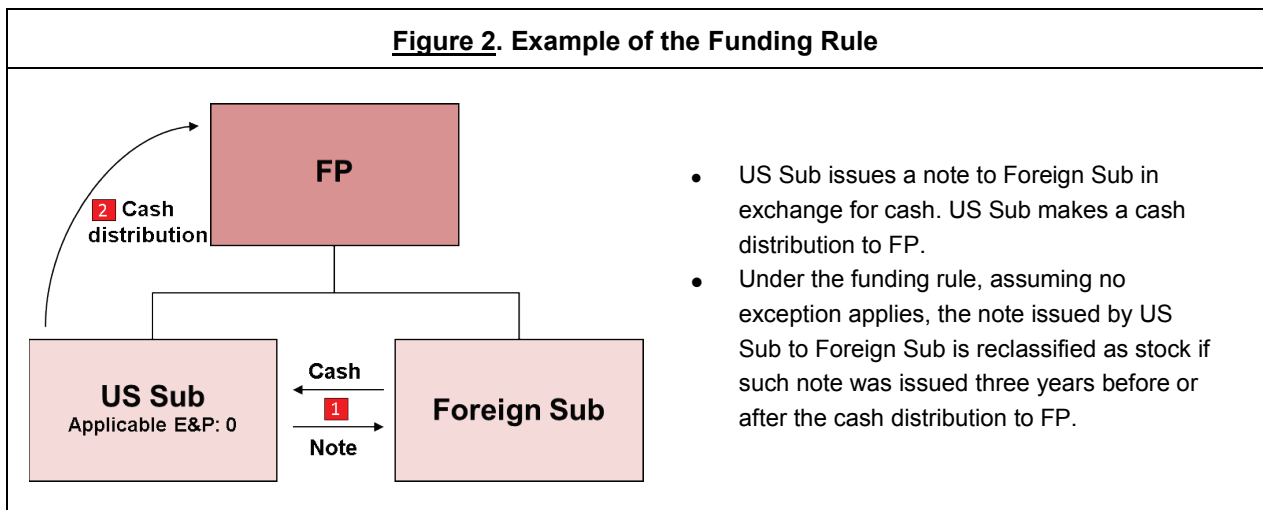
**Figure 2. Example of the Funding Rule**

FP

2 Cash distribution

US Sub
Applicable E&P: 0

Cash
1
Note

Foreign Sub

- US Sub issues a note to Foreign Sub in exchange for cash. US Sub makes a cash distribution to FP.
- Under the funding rule, assuming no exception applies, the note issued by US Sub to Foreign Sub is reclassified as stock if such note was issued three years before or after the cash distribution to FP.